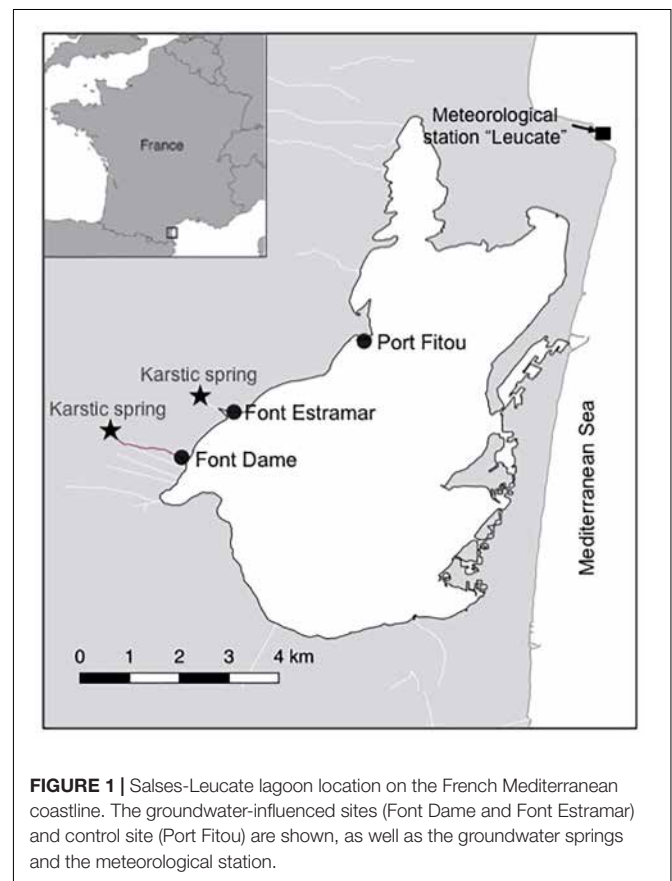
France

Meteorological station "Leucate"

Port Fitou

Karstic spring

Karstic spring

Font Estramar

Font Dame

Mediterranean Sea

0 1 2 3 4 km

**FIGURE 1 |** Salses-Leucate lagoon location on the French Mediterranean coastline. The groundwater-influenced sites (Font Dame and Font Estramar) and control site (Port Fitou) are shown, as well as the groundwater springs and the meteorological station.